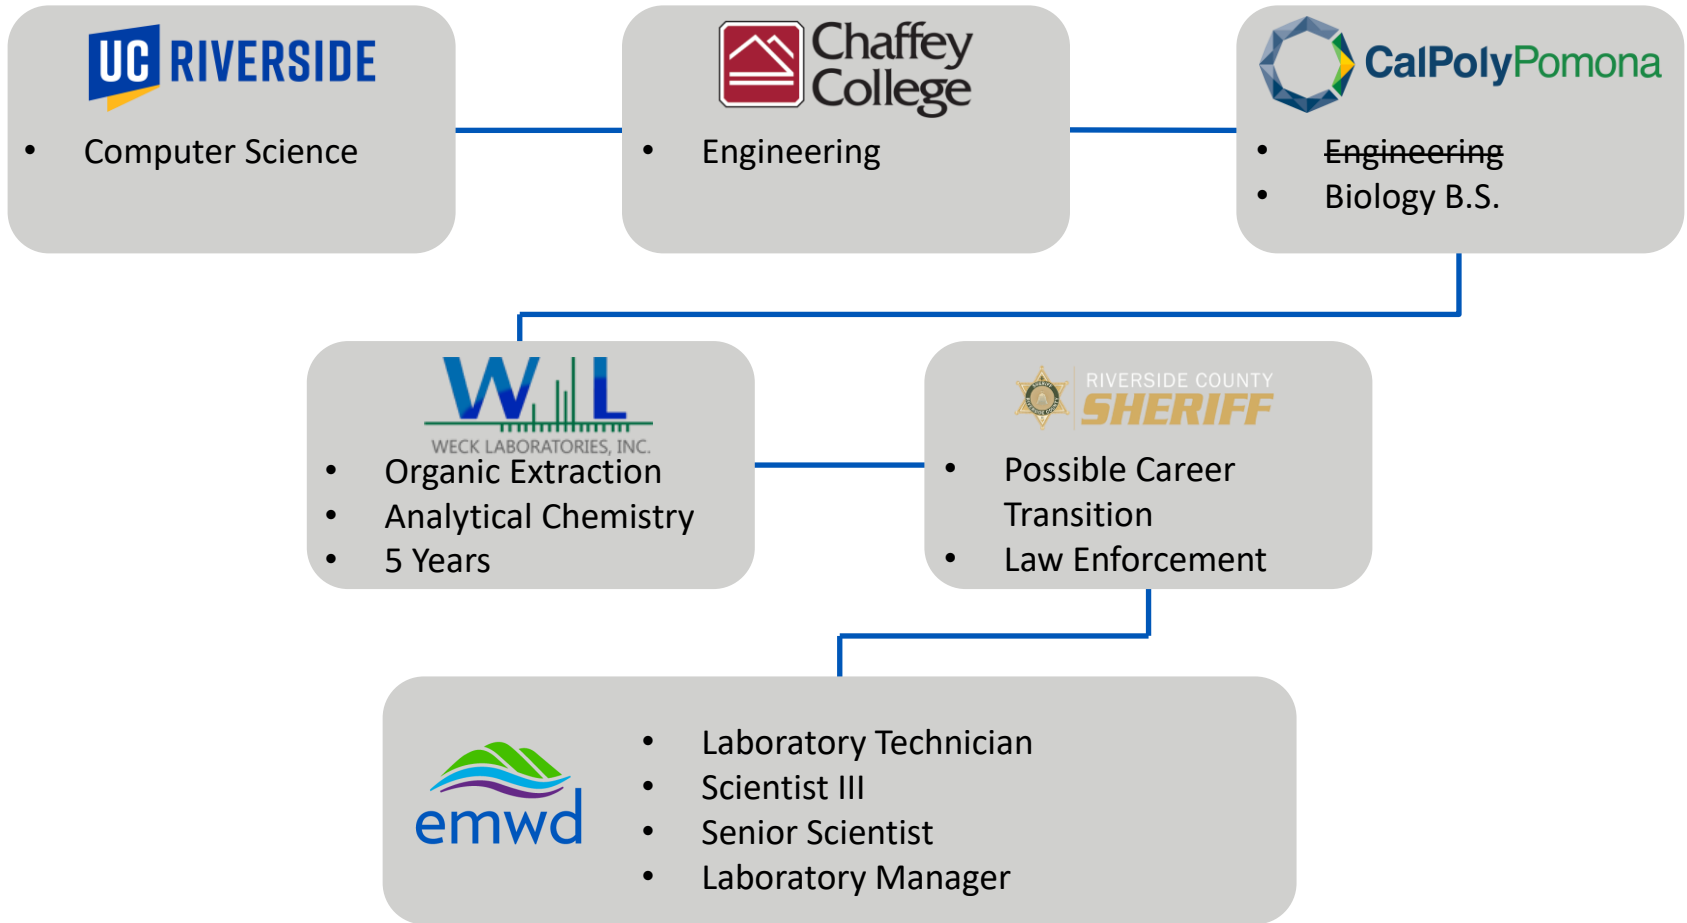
UC RIVERSIDE
- Computer Science

Chaffey College
- Engineering

CalPolyPomona
- ~~Engineering~~
- Biology B.S.

WL
WECK LABORATORIES, INC.
- Organic Extraction
- Analytical Chemistry
- 5 Years

RIVERSIDE COUNTY SHERIFF
- Possible Career Transition
- Law Enforcement

emwd
- Laboratory Technician
- Scientist III
- Senior Scientist
- Laboratory Manager